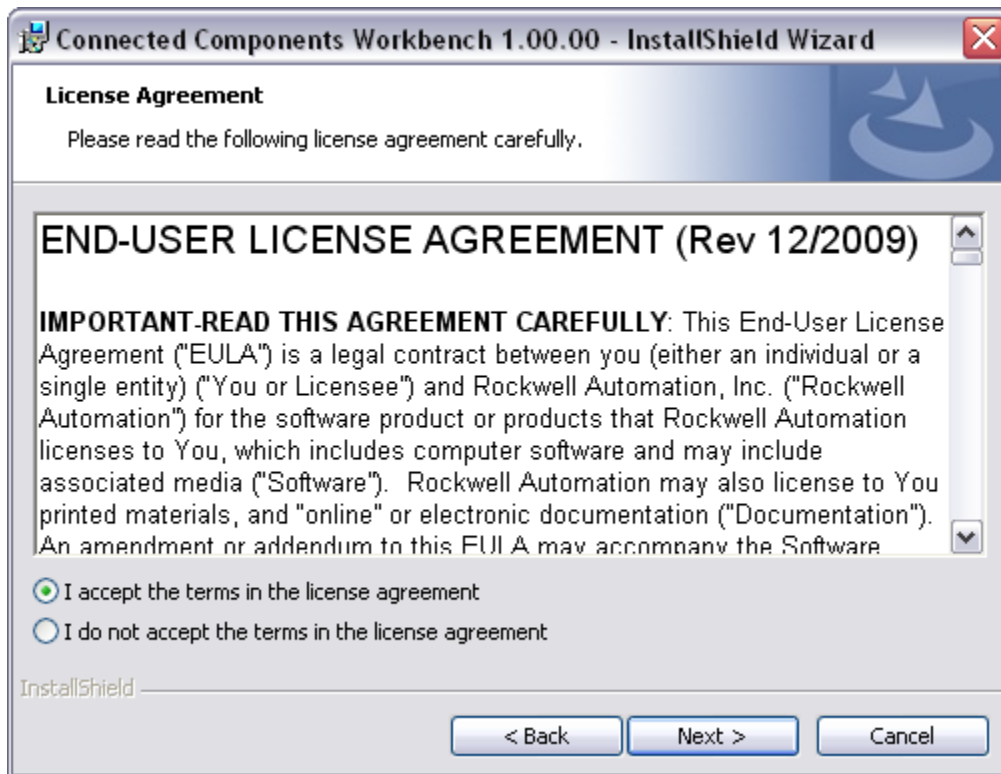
Connected Components Workbench 1.00.00 - InstallShield Wizard

License Agreement

Please read the following license agreement carefully.

END-USER LICENSE AGREEMENT (Rev 12/2009)

IMPORTANT-READ THIS AGREEMENT CAREFULLY: This End-User License Agreement ("EULA") is a legal contract between you (either an individual or a single entity) ("You or Licensee") and Rockwell Automation, Inc. ("Rockwell Automation") for the software product or products that Rockwell Automation licenses to You, which includes computer software and may include associated media ("Software"). Rockwell Automation may also license to You printed materials, and "online" or electronic documentation ("Documentation"). An amendment or addendum to this EULA may accompany the Software

I accept the terms in the license agreement

I do not accept the terms in the license agreement

InstallShield

< Back

Next >

Cancel